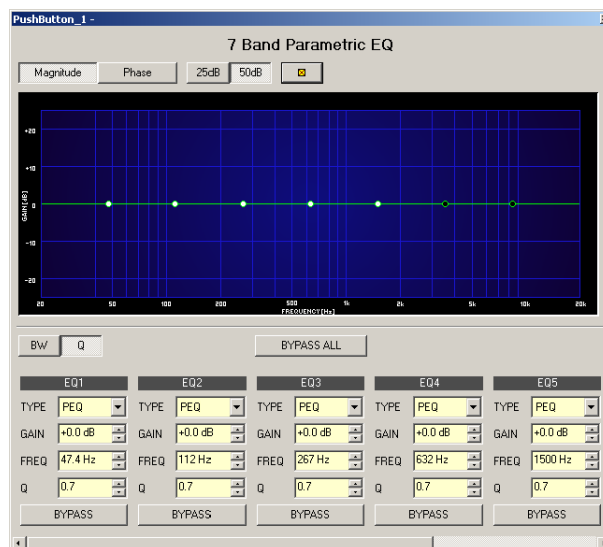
PushButton_1 -

7 Band Parametric EQ

Magnitude Phase 25dB 50dB

+20
+10
0
-10
-20
GAIN [dB]

20 50 100 200 500 1k 2k 5k 10k 20k
FREQUENCY [Hz]

BW Q

BYPASS ALL

| EQ1 | EQ2 | EQ3 | EQ4 | EQ5 |
|---|---|---|---|---|
| TYPE PEQ | TYPE PEQ | TYPE PEQ | TYPE PEQ | TYPE PEQ |
| GAIN +0.0 dB | GAIN +0.0 dB | GAIN +0.0 dB | GAIN +0.0 dB | GAIN +0.0 dB |
| FREQ 47.4 Hz | FREQ 112 Hz | FREQ 267 Hz | FREQ 632 Hz | FREQ 1500 Hz |
| Q 0.7 | Q 0.7 | Q 0.7 | Q 0.7 | Q 0.7 |
| BYPASS | BYPASS | BYPASS | BYPASS | BYPASS |